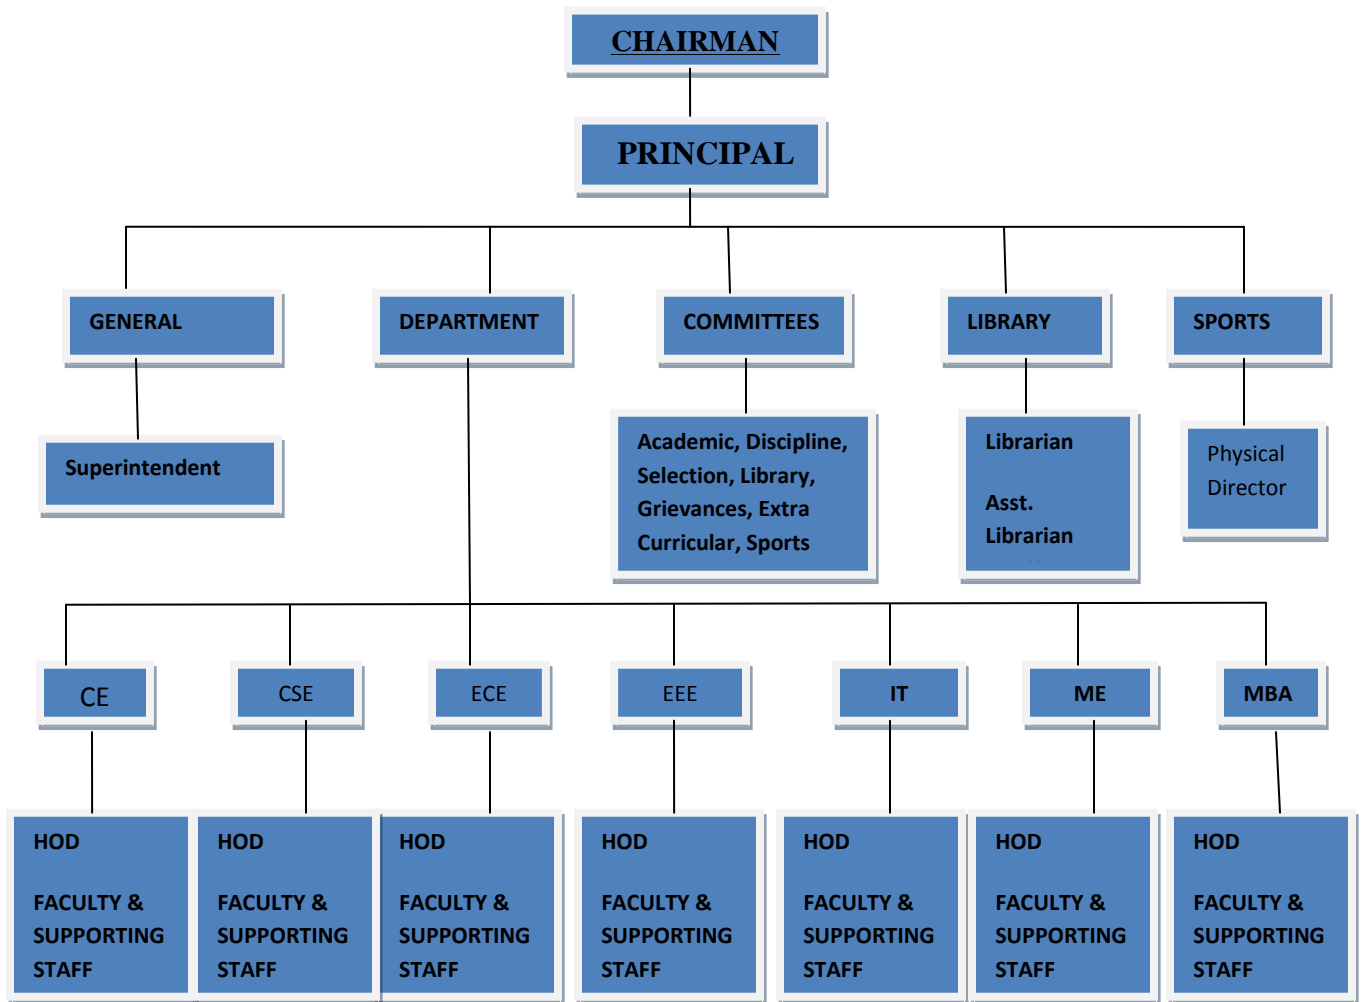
CHAIRMAN

PRINCIPAL

GENERAL

DEPARTMENT

COMMITTEES

LIBRARY

SPORTS

Superintendent

Academic, Discipline, Selection, Library, Grievances, Extra Curricular, Sports

Librarian

Asst. Librarian

Physical Director

CE

CSE

ECE

EEE

IT

ME

MBA

HOD

FACULTY & SUPPORTING STAFF

HOD

FACULTY & SUPPORTING STAFF

HOD

FACULTY & SUPPORTING STAFF

HOD

FACULTY & SUPPORTING STAFF

HOD

FACULTY & SUPPORTING STAFF

HOD

FACULTY & SUPPORTING STAFF

HOD

FACULTY & SUPPORTING STAFF